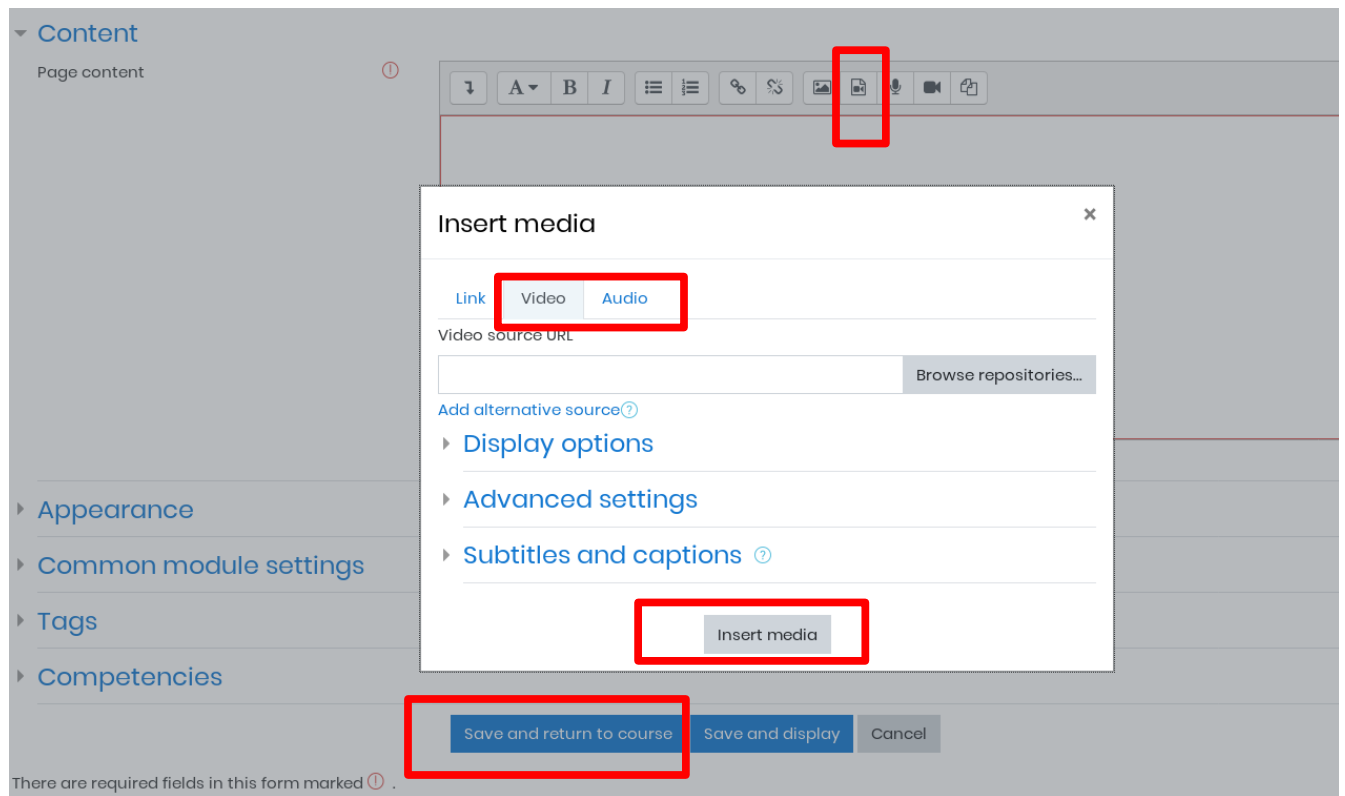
Content

Page content

Insert media

×

Link Video Audio

Video source URL

Browse repositories...

Add alternative source

Display options

Advanced settings

Subtitles and captions

Insert media

Appearance

Common module settings

Tags

Competencies

Save and return to course Save and display Cancel

There are required fields in this form marked .